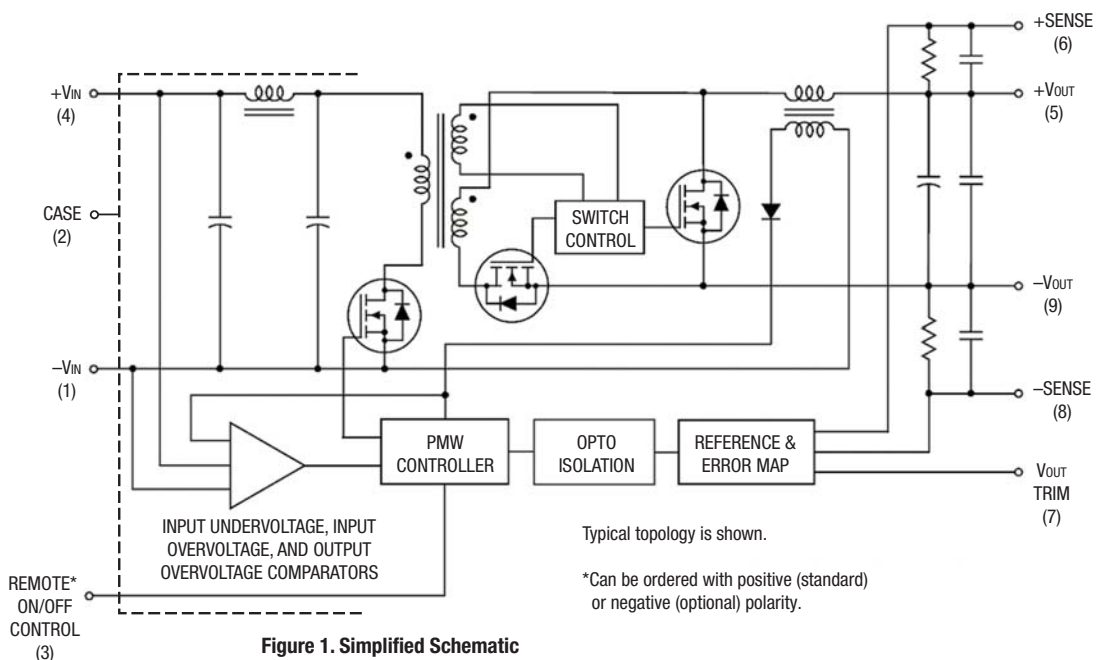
+SENSE
(6)

+VIN
(4)

+VOUT
(5)

CASE
(2)

SWITCH
CONTROL

–VOUT
(9)

–VIN
(1)

–SENSE
(8)

PMW
CONTROLLER

OPTO
ISOLATION

REFERENCE &
ERROR MAP

VOUT
TRIM
(7)

INPUT UNDERVOLTAGE, INPUT OVERVOLTAGE, AND OUTPUT OVERVOLTAGE COMPARATORS

Typical topology is shown.

*Can be ordered with positive (standard) or negative (optional) polarity.

REMOTE*
ON/OFF
CONTROL
(3)

Figure 1. Simplified Schematic